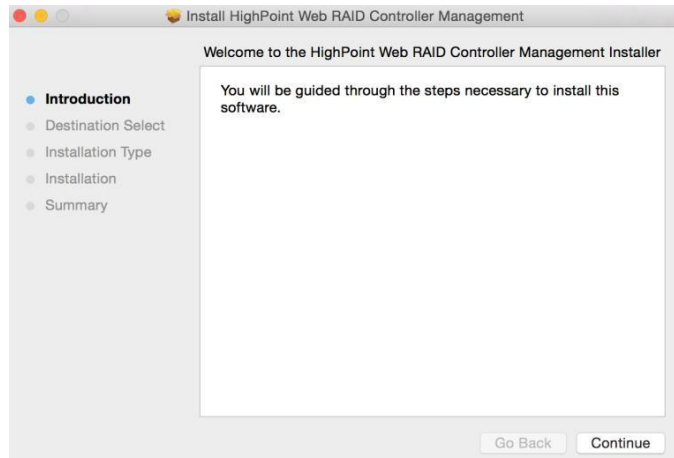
Install HighPoint Web RAID Controller Management

Welcome to the HighPoint Web RAID Controller Management Installer

Introduction
Destination Select
Installation Type
Installation
Summary

You will be guided through the steps necessary to install this software.

Go Back
Continue